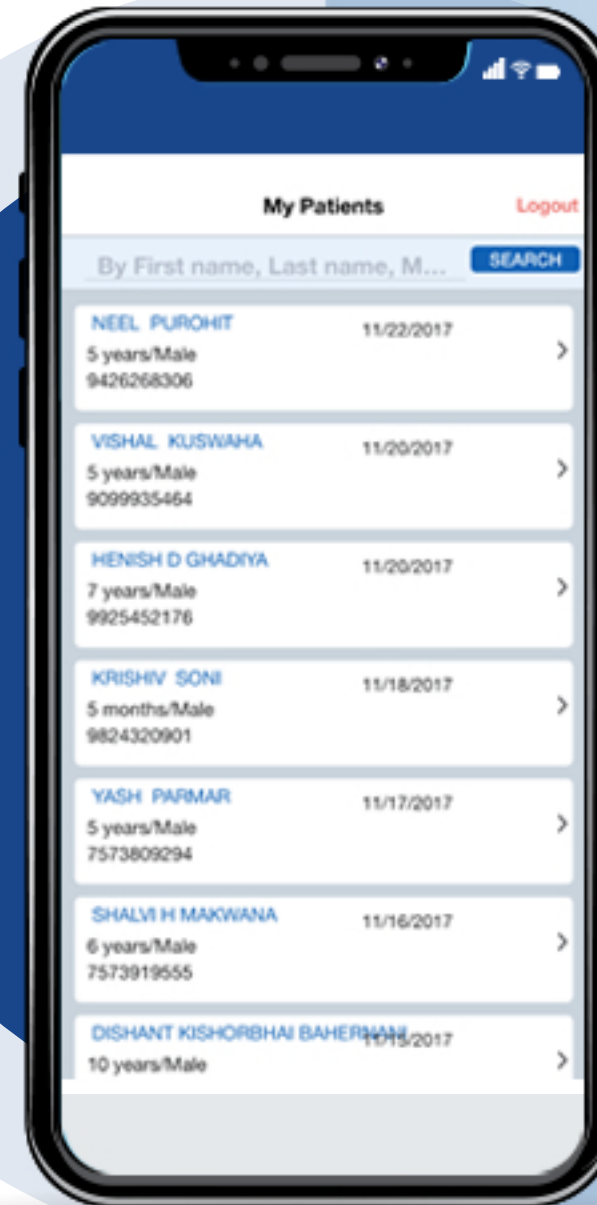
My Patients

Logout

By First name, Last name, M...

SEARCH

NEEL PUROHIT
11/22/2017
5 years/Male
9426268306

VISHAL KUSWAHA
11/20/2017
5 years/Male
9099935464

HENISH D GHADIYA
11/20/2017
7 years/Male
9925452176

KRISHIV SONI
11/18/2017
5 months/Male
9824320901

YASH PARMAR
11/17/2017
5 years/Male
7573809294

SHALVI H MAKWANA
11/16/2017
6 years/Male
7573919555

DISHANT KISHORBHAI BAHER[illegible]
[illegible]/2017
10 years/Male